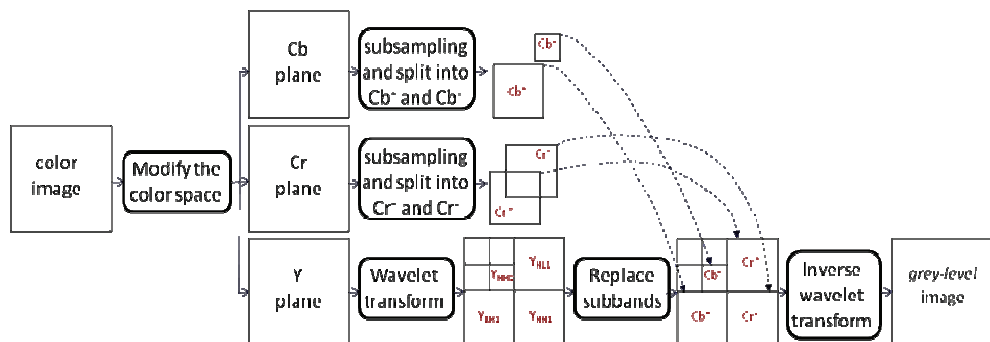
color image

Modify the color space

Cb plane

subsampling and split into $Cb^-$ and $Cb^+$

$Cb^+$

$Cb^-$

Cr plane

subsampling and split into $Cr^-$ and $Cr^+$

$Cr^+$

$Cr^-$

Y plane

Wavelet transform

$Y_{HH2}$

$Y_{HL1}$

$Y_{LH1}$

$Y_{HH1}$

Replace subbands

$Cb^+$

$Cr^+$

$Cb^-$

$Cr^-$

Inverse wavelet transform

grey-level image